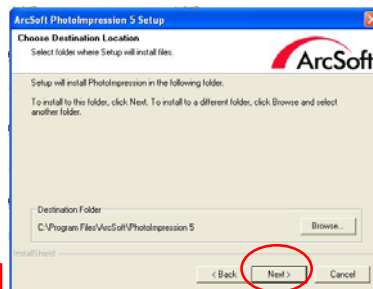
ArcSoft PhotoImpression 5 Setup

Choose Destination Location
Select folder where Setup will install files.

ArcSoft

Setup will install PhotoImpression in the following folder.

To install to this folder, click Next. To install to a different folder, click Browse and select another folder.

Destination Folder
C:\Program Files\ArcSoft\PhotoImpression 5

Browse...

InstallShield

< Back

Next >

Cancel